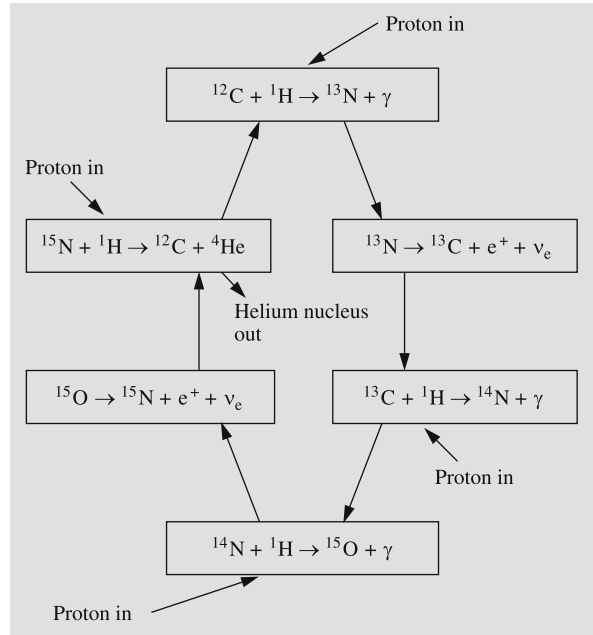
Proton in

$^{12}C + {}^{1}H \rightarrow {}^{13}N + \gamma$

Proton in

$^{15}N + {}^{1}H \rightarrow {}^{12}C + {}^{4}He$

$^{13}N \rightarrow {}^{13}C + e^{+} + \nu_e$

Helium nucleus out

$^{15}O \rightarrow {}^{15}N + e^{+} + \nu_e$

$^{13}C + {}^{1}H \rightarrow {}^{14}N + \gamma$

Proton in

$^{14}N + {}^{1}H \rightarrow {}^{15}O + \gamma$

Proton in